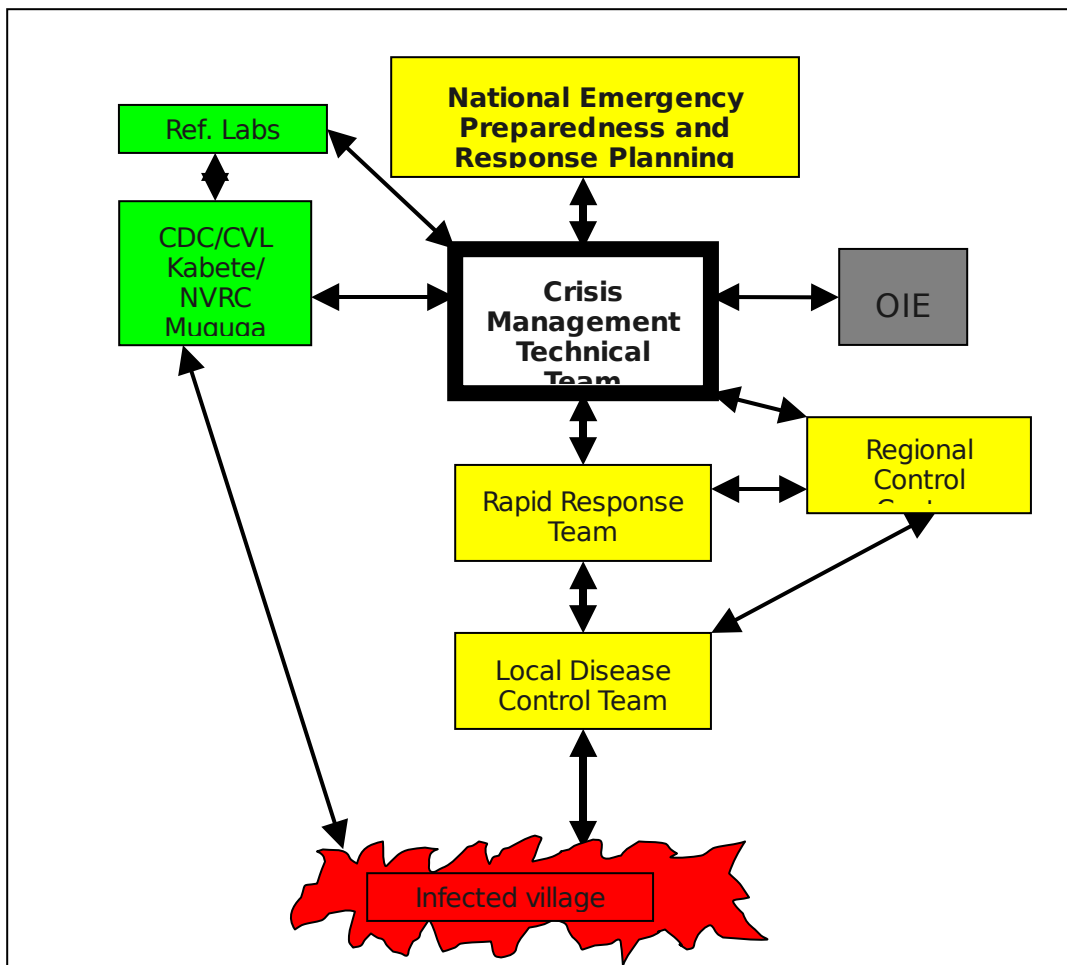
Ref. Labs

National Emergency Preparedness and Response Planning

CDC/CVL Kabete/ NVRC Muguga

Crisis Management Technical Team

OIE

Regional Control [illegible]

Rapid Response Team

Local Disease Control Team

Infected village